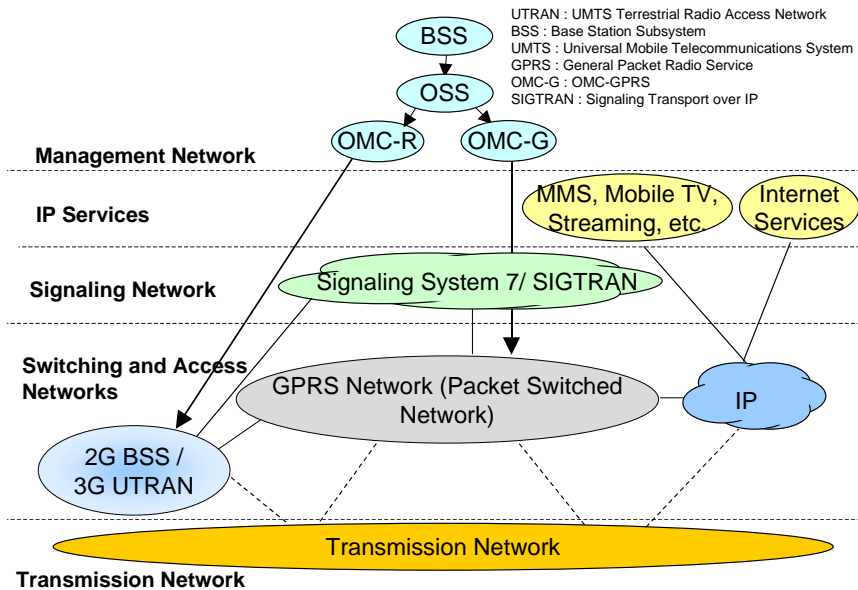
BSS

OSS

OMC-R

OMC-G

UTRAN : UMTS Terrestrial Radio Access Network
BSS : Base Station Subsystem
UMTS : Universal Mobile Telecommunications System
GPRS : General Packet Radio Service
OMC-G : OMC-GPRS
SIGTRAN : Signaling Transport over IP

Management Network

IP Services

MMS, Mobile TV, Streaming, etc.

Internet Services

Signaling Network

Signaling System 7/ SIGTRAN

Switching and Access Networks

GPRS Network (Packet Switched Network)

IP

2G BSS / 3G UTRAN

Transmission Network

Transmission Network